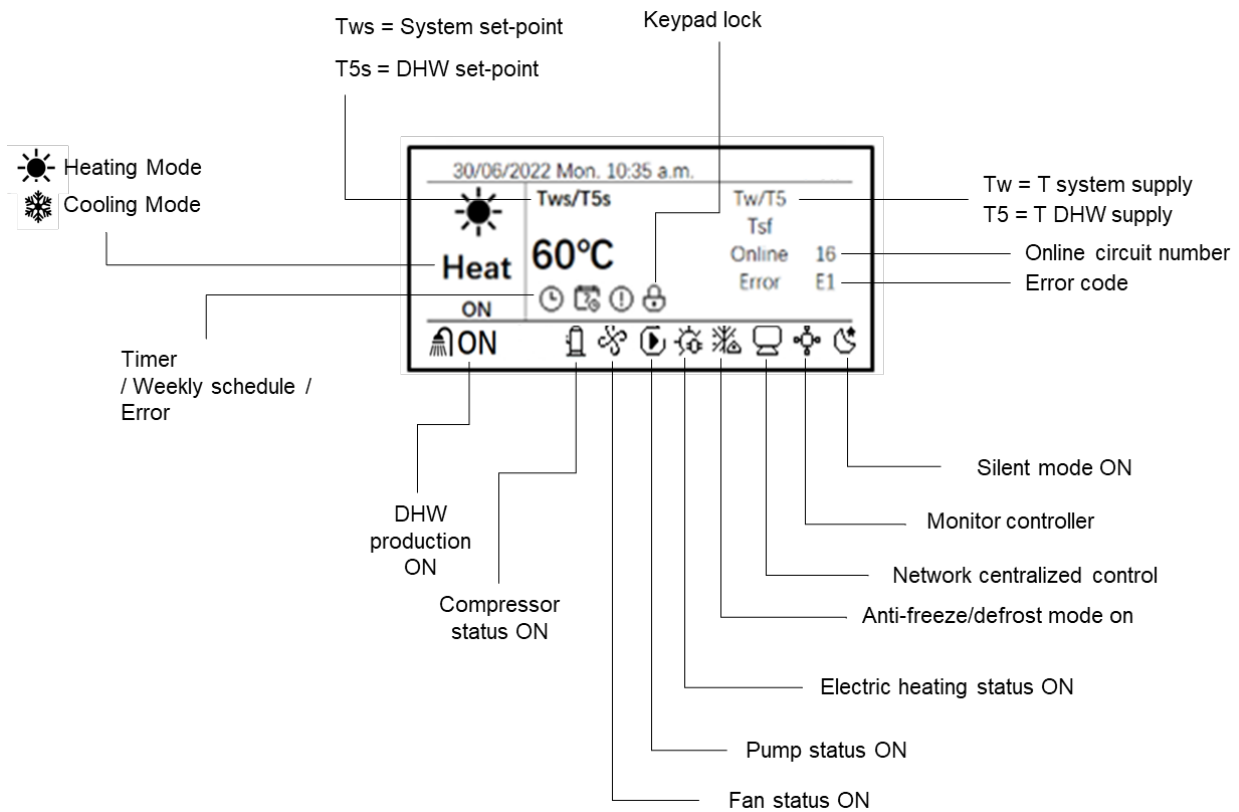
Tws = System set-point

T5s = DHW set-point

Keypad lock

Heating Mode

Cooling Mode

30/06/2022 Mon. 10:35 a.m.

Tws/T5s

60°C

Heat

ON

ON

Tw/T5

Tsf

Online 16

Error E1

Tw = T system supply

T5 = T DHW supply

Online circuit number

Error code

Timer / Weekly schedule / Error

DHW production ON

Compressor status ON

Silent mode ON

Monitor controller

Network centralized control

Anti-freeze/defrost mode on

Electric heating status ON

Pump status ON

Fan status ON